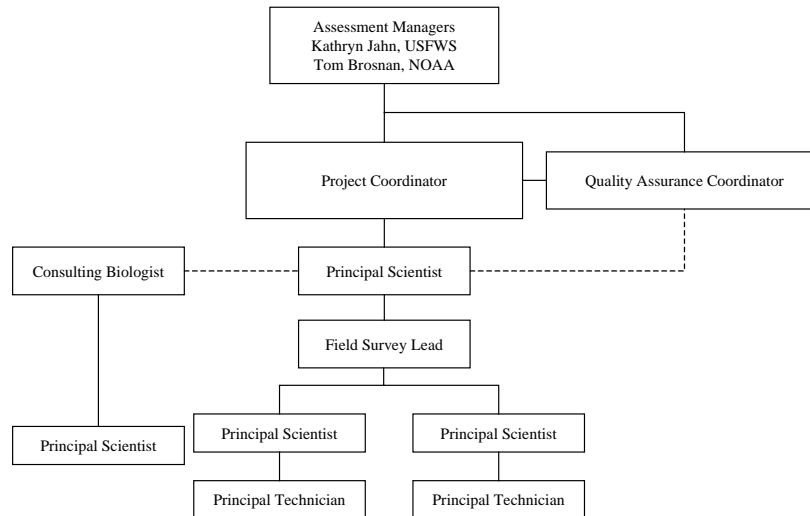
Assessment Managers
Kathryn Jahn, USFWS
Tom Brosnan, NOAA

Project Coordinator

Quality Assurance Coordinator

Consulting Biologist

Principal Scientist

Field Survey Lead

Principal Scientist

Principal Scientist

Principal Scientist

Principal Technician

Principal Technician